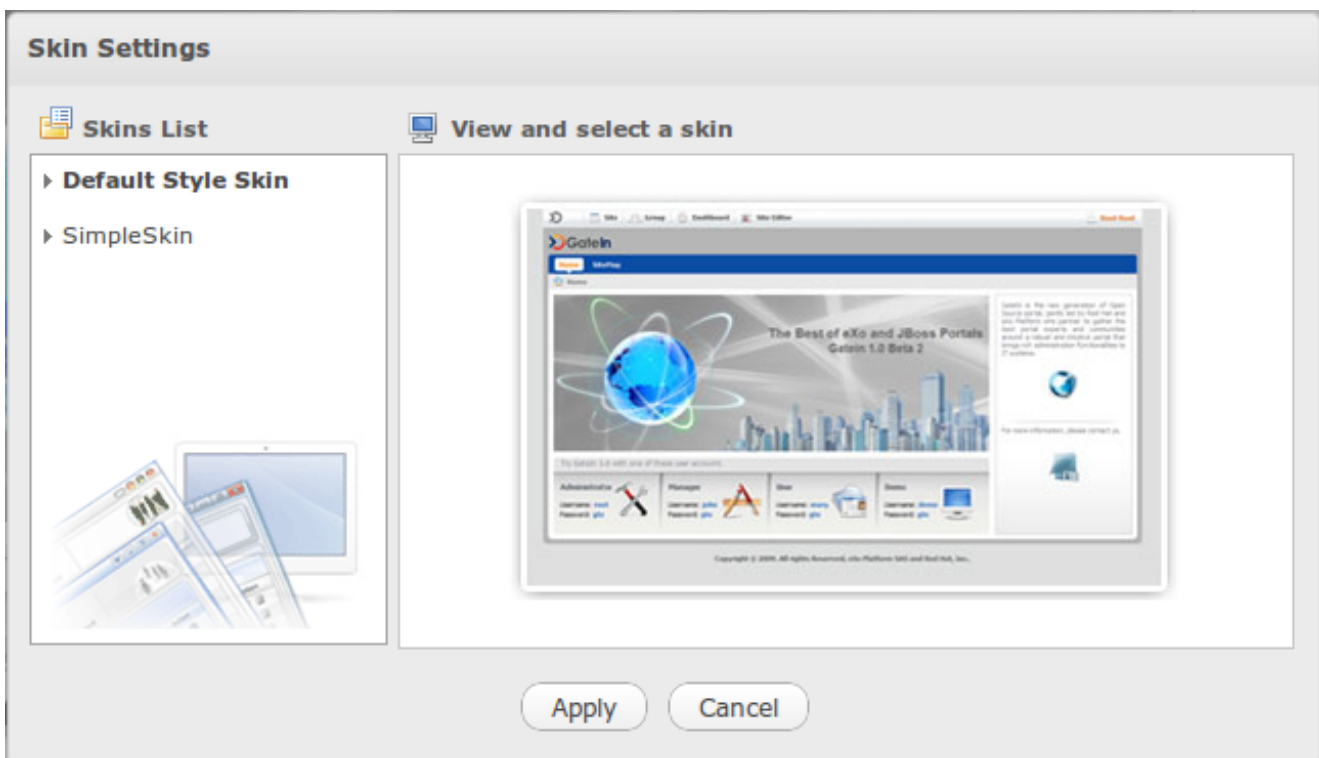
Skin Settings

Skins List

View and select a skin

Default Style Skin

SimpleSkin

Site Group Dashboard Site Editor Root Root

GateIn

Home SiteMap

Home

The Best of eXo and JBoss Portals
GateIn 1.0 Beta 2

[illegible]

Administrator
Manager
User
Demo

Copyright © 2009. All rights Reserved, eXo Platform SAS and Red Hat, Inc.

Apply Cancel